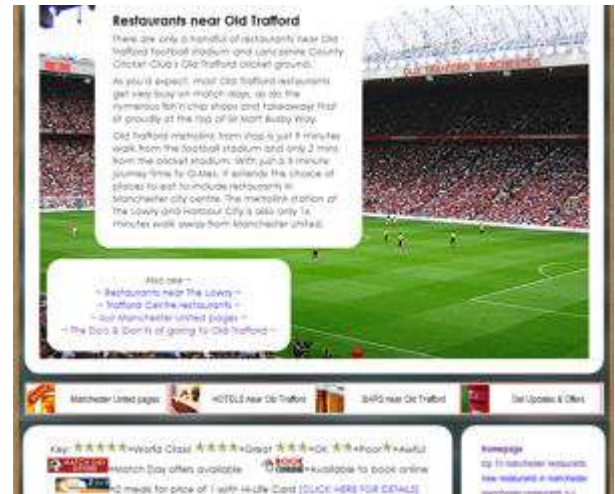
Restaurants near Old Trafford

There are only a handful of restaurants near Old Trafford football stadium and Lancashire County Cricket Club's Old Trafford cricket ground.

As you'd expect, most Old Trafford restaurants get very busy on match days, as do the numerous fish'n chip shops and takeaways that sit proudly at the top of Sir Matt Busby Way.

Old Trafford metrolink tram stop is just 9 minutes walk from the football stadium and only 2 mins from the cricket stadium. With just a 5 minute journey time to G-Mex, it extends the choice of places to eat to include restaurants in Manchester city centre. The metrolink station at The Lowry and Harbour City is also only 1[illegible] minutes walk away from Manchester United.

Old Trafford Manchester

Also see -
~ Restaurants near The Lowry ~
~ Trafford Centre restaurants ~
~ our Manchester United pages ~
~ The Do's & Don'ts of going to Old Trafford ~

Manchester United pages

HOTELS near Old Trafford

BARS near Old Trafford

Get Updates & Offers

Key: ★★★★★=World Class! ★★★★=Great ★★★=OK ★★=Poor ★=Awful

Match Day offers available

BOOK ONLINE =Available to book online

2 meals for price of 1 with Hi-Life Card [CLICK HERE FOR DETAILS]

Homepage
Top 10 Manchester restaurants
New restaurants in Manchester
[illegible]